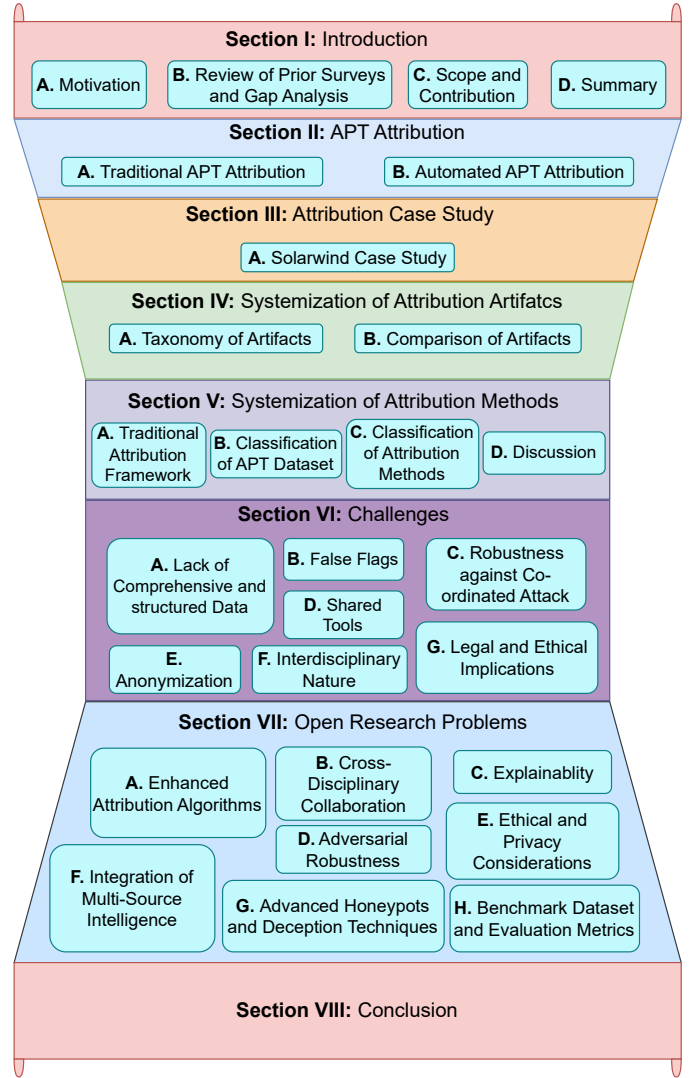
**Section I:** Introduction

**A.** Motivation

**B.** Review of Prior Surveys and Gap Analysis

**C.** Scope and Contribution

**D.** Summary

**Section II:** APT Attribution

**A.** Traditional APT Attribution

**B.** Automated APT Attribution

**Section III:** Attribution Case Study

**A.** Solarwind Case Study

**Section IV:** Systemization of Attribution Artifatcs

**A.** Taxonomy of Artifacts

**B.** Comparison of Artifacts

**Section V:** Systemization of Attribution Methods

**A.** Traditional Attribution Framework

**B.** Classification of APT Dataset

**C.** Classification of Attribution Methods

**D.** Discussion

**Section VI:** Challenges

**A.** Lack of Comprehensive and structured Data

**B.** False Flags

**C.** Robustness against Co-ordinated Attack

**D.** Shared Tools

**E.** Anonymization

**F.** Interdisciplinary Nature

**G.** Legal and Ethical Implications

**Section VII:** Open Research Problems

**A.** Enhanced Attribution Algorithms

**B.** Cross-Disciplinary Collaboration

**C.** Explainablity

**D.** Adversarial Robustness

**E.** Ethical and Privacy Considerations

**F.** Integration of Multi-Source Intelligence

**G.** Advanced Honeypots and Deception Techniques

**H.** Benchmark Dataset and Evaluation Metrics

**Section VIII:** Conclusion